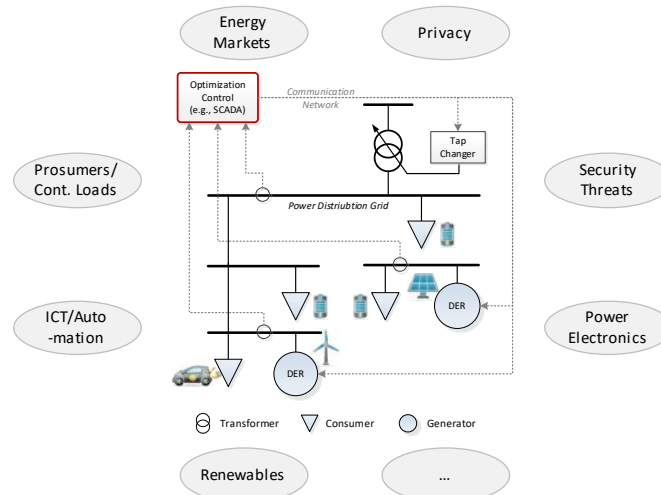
Energy Markets

Privacy

Optimization Control (e.g., SCADA)

Communication Network

Tap Changer

Prosumers/ Cont. Loads

Security Threats

Power Distriubtion Grid

DER

ICT/Auto -mation

Power Electronics

DER

Transformer

Consumer

Generator

Renewables

...